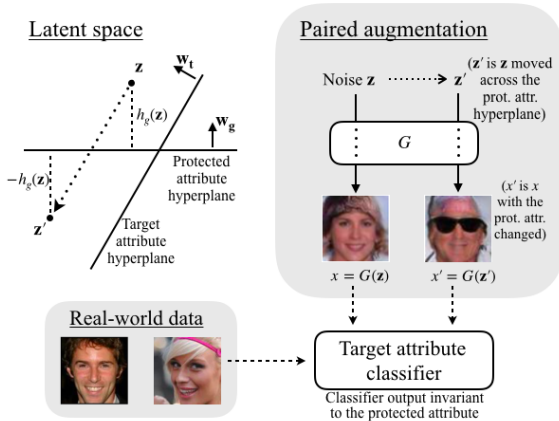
Latent space

$\mathbf{z}$

$\mathbf{w_t}$

$h_g(\mathbf{z})$

$\mathbf{w_g}$

$-h_g(\mathbf{z})$

Protected attribute hyperplane

$\mathbf{z}'$

Target attribute hyperplane

Paired augmentation

Noise $\mathbf{z}$

$\mathbf{z}'$

($\mathbf{z}'$ is $\mathbf{z}$ moved across the prot. attr. hyperplane)

$G$

($x'$ is $x$ with the prot. attr. changed)

$x = G(\mathbf{z})$

$x' = G(\mathbf{z}')$

Real-world data

Target attribute classifier

Classifier output invariant to the protected attribute